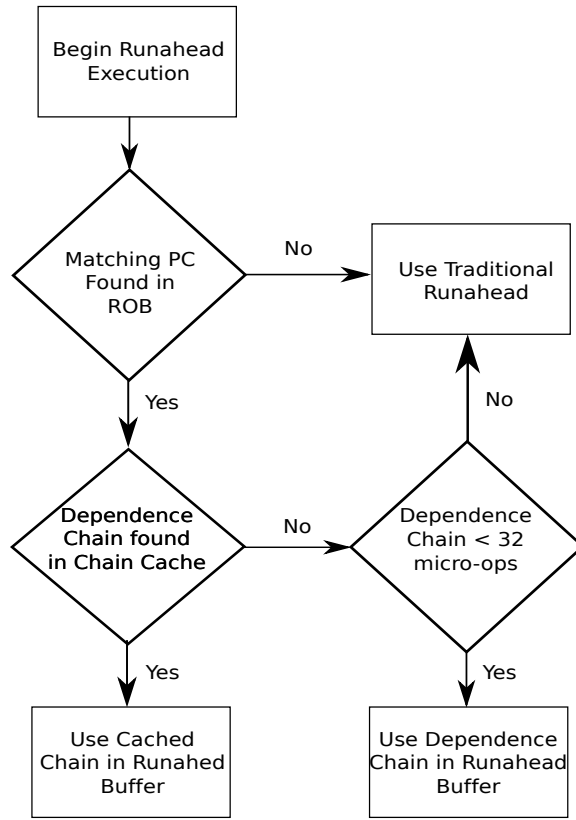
Begin Runahead Execution

Matching PC Found in ROB

No

Use Traditional Runahead

Yes

No

Dependence Chain found in Chain Cache

No

Dependence Chain < 32 micro-ops

Yes

Yes

Use Cached Chain in Runahed Buffer

Use Dependence Chain in Runahead Buffer